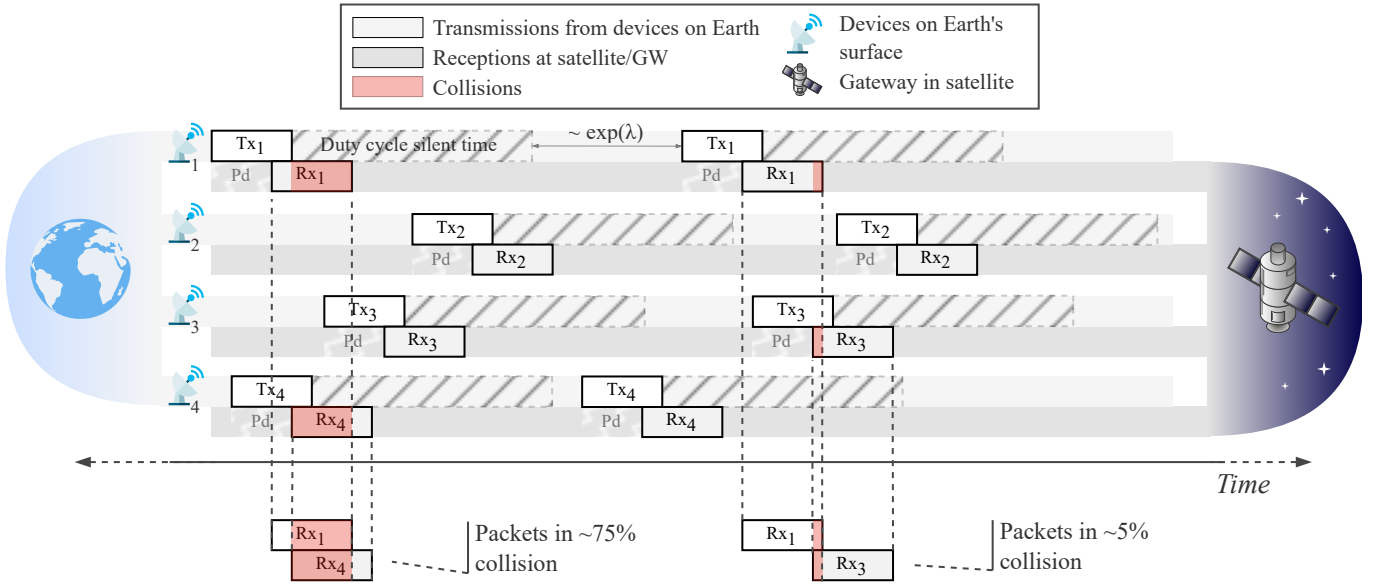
Transmissions from devices on Earth
Receptions at satellite/GW
Collisions
Devices on Earth's surface
Gateway in satellite

$Tx_1$ Duty cycle silent time $\sim \exp(\lambda)$ $Tx_1$
1 Pd $Rx_1$ Pd $Rx_1$

$Tx_2$ $Tx_2$
2 Pd $Rx_2$ Pd $Rx_2$

$Tx_3$ $Tx_3$
3 Pd $Rx_3$ Pd $Rx_3$

$Tx_4$ $Tx_4$
4 Pd $Rx_4$ Pd $Rx_4$

Time

$Rx_1$
$Rx_4$
Packets in ~75% collision

$Rx_1$
$Rx_3$
Packets in ~5% collision